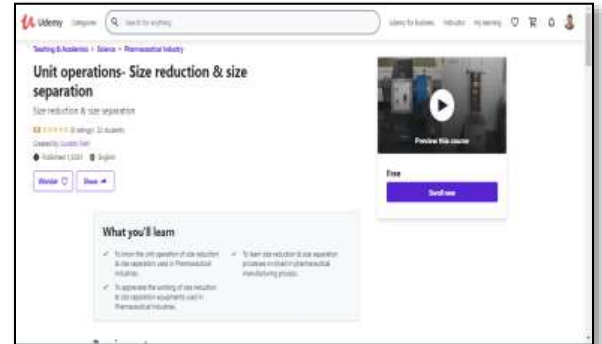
Udemy Categories Search for anything

Udemy for Business Instructor My learning

Teaching & Academics > Science > Pharmaceutical Industry

Unit operations- Size reduction & size separation

Size reduction & size separation

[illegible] (0 ratings) 22 students

Created by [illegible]

Published 1/2021 English

Wishlist Share

Preview this course

Free

Enroll now

What you'll learn

To know the unit operation of size reduction & size separation used in Pharmaceutical industries.

To learn size reduction & size separation processes involved in pharmaceutical manufacturing process.

To appreciate the working of size reduction & size separation equipments used in Pharmaceutical industries.

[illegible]